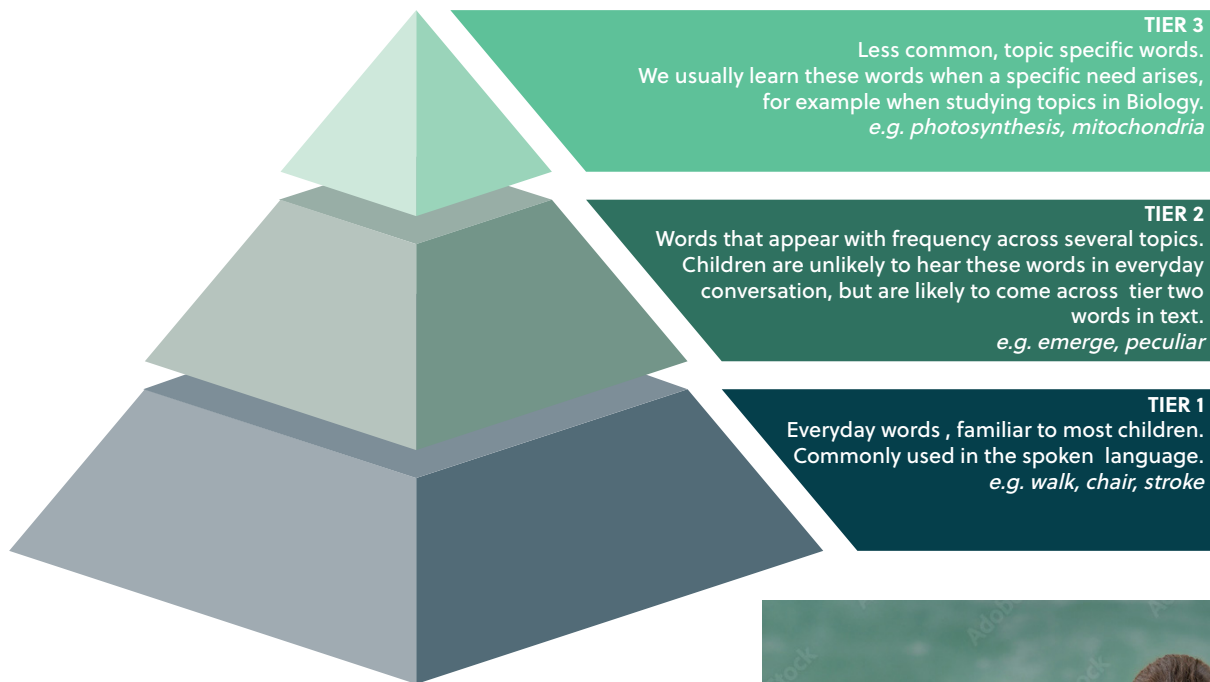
TIER 3
Less common, topic specific words.
We usually learn these words when a specific need arises, for example when studying topics in Biology.
*e.g. photosynthesis, mitochondria*

TIER 2
Words that appear with frequency across several topics. Children are unlikely to hear these words in everyday conversation, but are likely to come across tier two words in text.
*e.g. emerge, peculiar*

TIER 1
Everyday words , familiar to most children.
Commonly used in the spoken language.
*e.g. walk, chair, stroke*

Adobe Stock Adobe Stock Adobe Stock Adobe Stock